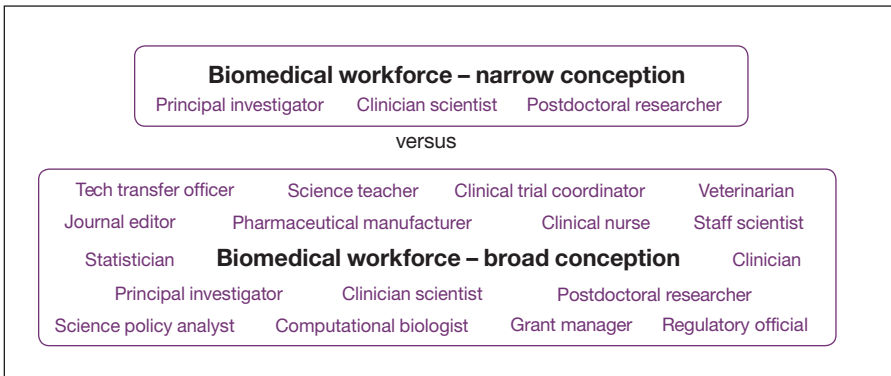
**Biomedical workforce – narrow conception**

Principal investigator Clinician scientist Postdoctoral researcher

versus

Tech transfer officer Science teacher Clinical trial coordinator Veterinarian

Journal editor Pharmaceutical manufacturer Clinical nurse Staff scientist

Statistician **Biomedical workforce – broad conception** Clinician

Principal investigator Clinician scientist Postdoctoral researcher

Science policy analyst Computational biologist Grant manager Regulatory official